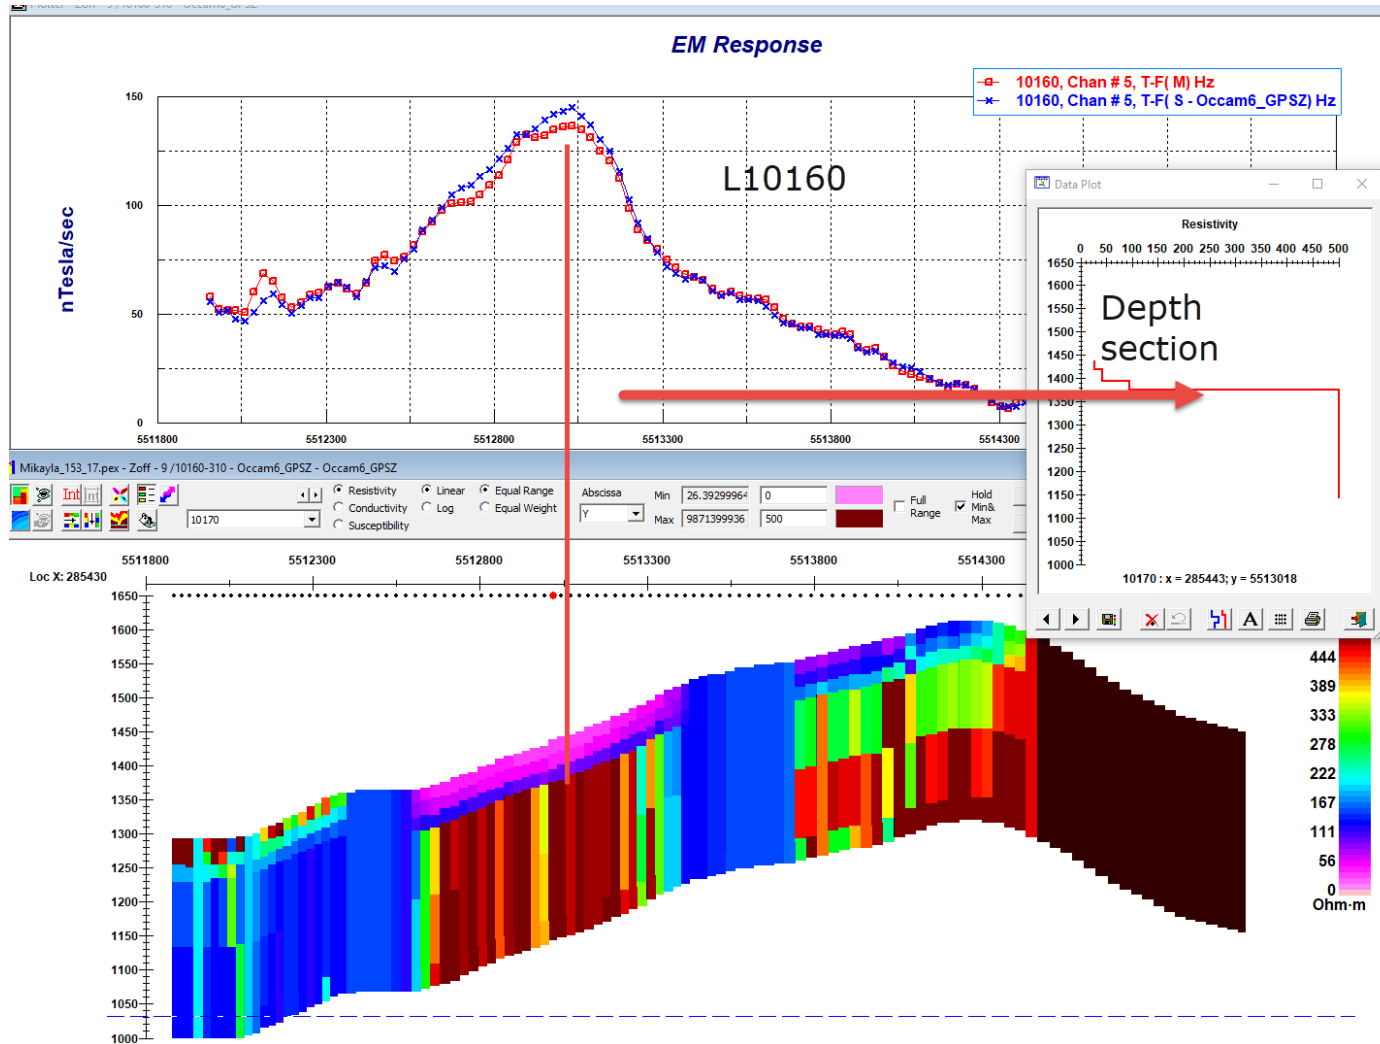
EM Response

10160, Chan # 5, T-F( M) Hz
10160, Chan # 5, T-F( S - Occam6_GPSZ) Hz

nTesla/sec

150
100
50
0

L10160

5511800 5512300 5512800 5513300 5513800 5514300

Data Plot

Resistivity

0 50 100 150 200 250 300 350 400 450 500

1650 1600 1550 1500 1450 1400 1350 1300 1250 1200 1150 1100 1050 1000

Depth section

10170 : x = 285443; y = 5513018

Mikayla_153_17.pex - Zoff - 9 /10160-310 - Occam6_GPSZ - Occam6_GPSZ

Int Int

10170

Resistivity
Conductivity
Susceptibility
Linear
Log
Equal Range
Equal Weight
Abscissa
Y
Min 26.39299964 0
Max 9871399936 500
Full Range
Hold Min& Max

5511800 5512300 5512800 5513300 5513800 5514300

Loc X: 285430

1650 1600 1550 1500 1450 1400 1350 1300 1250 1200 1150 1100 1050 1000

444
389
333
278
222
167
111
56
0
Ohm-m